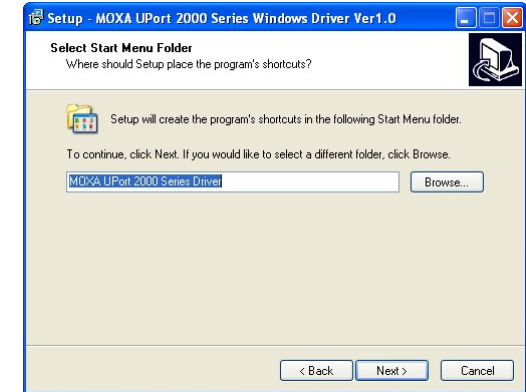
Setup - MOXA UPort 2000 Series Windows Driver Ver1.0

Select Start Menu Folder
Where should Setup place the program's shortcuts?

Setup will create the program's shortcuts in the following Start Menu folder.

To continue, click Next. If you would like to select a different folder, click Browse.

MOXA UPort 2000 Series Driver

Browse...

< Back

Next >

Cancel